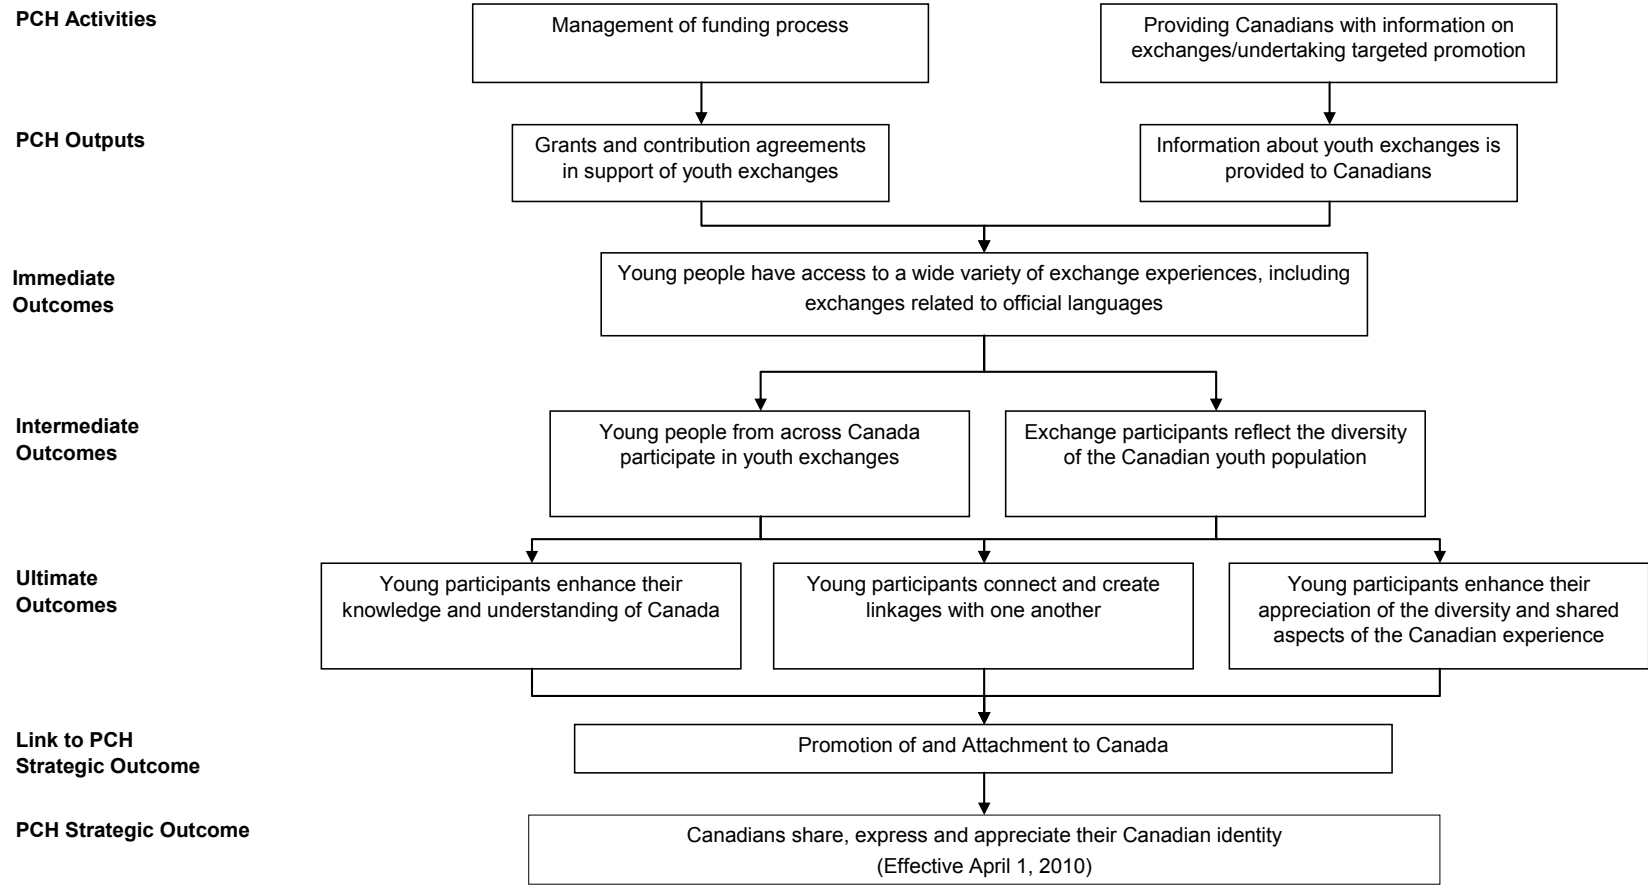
PCH Activities

Management of funding process

Providing Canadians with information on exchanges/undertaking targeted promotion

PCH Outputs

Grants and contribution agreements in support of youth exchanges

Information about youth exchanges is provided to Canadians

Immediate Outcomes

Young people have access to a wide variety of exchange experiences, including exchanges related to official languages

Intermediate Outcomes

Young people from across Canada participate in youth exchanges

Exchange participants reflect the diversity of the Canadian youth population

Ultimate Outcomes

Young participants enhance their knowledge and understanding of Canada

Young participants connect and create linkages with one another

Young participants enhance their appreciation of the diversity and shared aspects of the Canadian experience

Link to PCH Strategic Outcome

Promotion of and Attachment to Canada

PCH Strategic Outcome

Canadians share, express and appreciate their Canadian identity (Effective April 1, 2010)